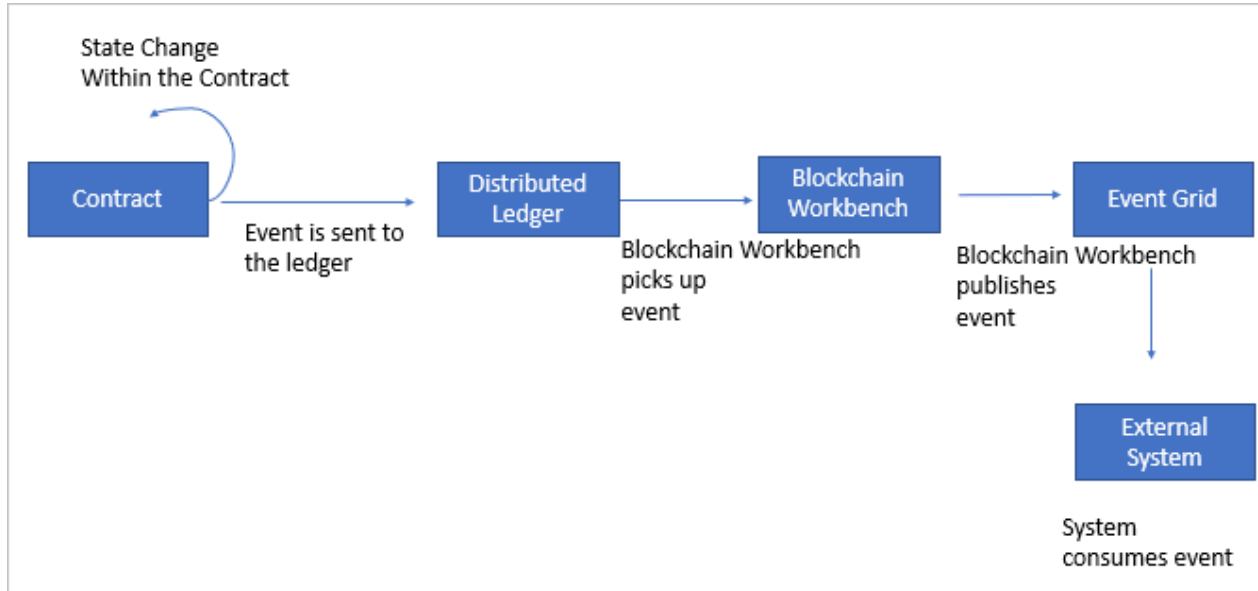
State Change
Within the Contract

Contract

Event is sent to the ledger

Distributed Ledger

Blockchain Workbench picks up event

Blockchain Workbench

Blockchain Workbench publishes event

Event Grid

External System

System consumes event